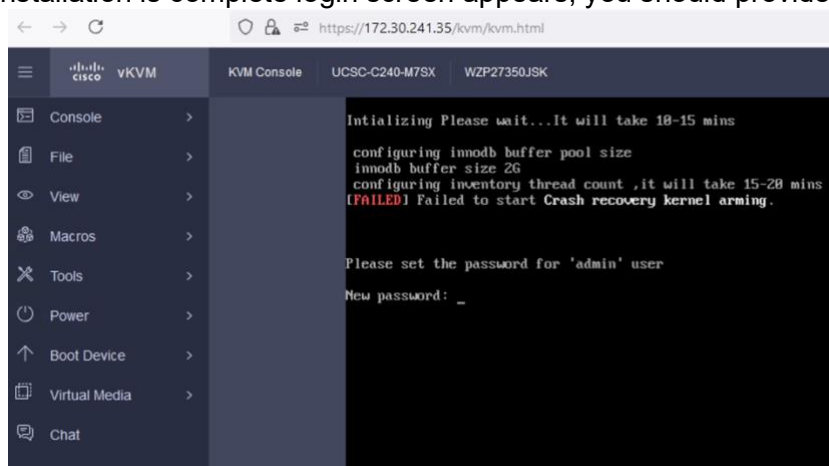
installation is complete login screen appears, you should provide

https://172.30.241.35/kvm/kvm.html

cisco vKVM

KVM Console UCSC-C240-M7SX WZP27350JSK

Console
File
View
Macros
Tools
Power
Boot Device
Virtual Media
Chat

Intializing Please wait...It will take 10-15 mins

configuring innodb buffer pool size
innodb buffer size 2G
configuring inventory thread count ,it will take 15-20 mins
[FAILED] Failed to start Crash recovery kernel arming.

Please set the password for 'admin' user

New password: _